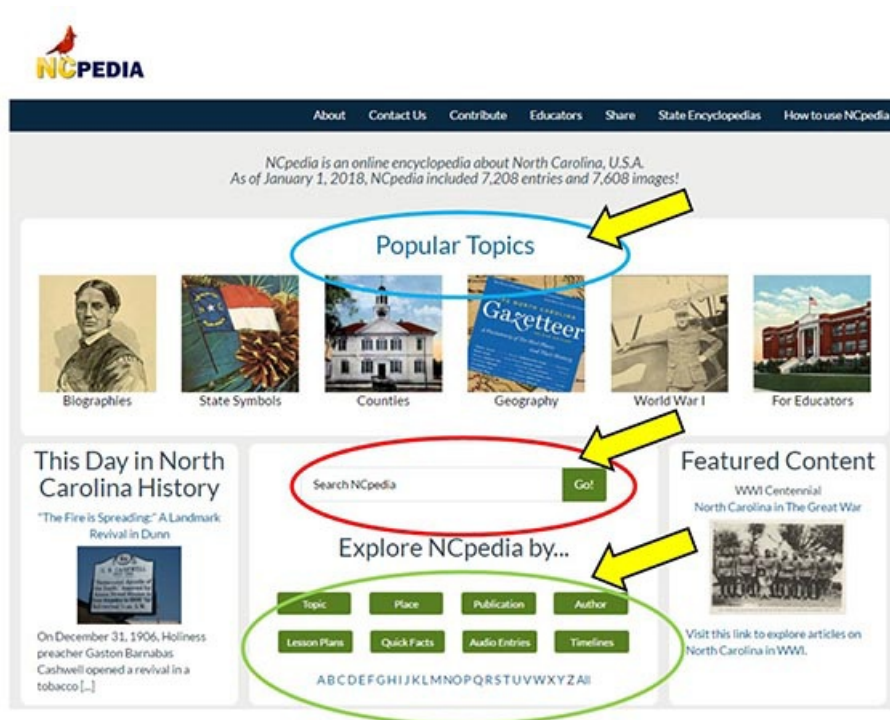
NCPEDIA

About Contact Us Contribute Educators Share State Encyclopedias How to use NCpedia

NCpedia is an online encyclopedia about North Carolina, U.S.A.
As of January 1, 2018, NCpedia included 7,208 entries and 7,608 images!

Popular Topics

Gazetteer

Biographies State Symbols Counties Geography World War I For Educators

This Day in North Carolina History

"The Fire is Spreading:" A Landmark Revival in Dunn

On December 31, 1906, Holiness preacher Gaston Barnabas Cashwell opened a revival in a tobacco [...]

Search NCpedia Go!

Explore NCpedia by...

Topic Place Publication Author
Lesson Plans Quick Facts Audio Entries Timelines

A B C D E F G H I J K L M N O P Q R S T U V W X Y Z All

Featured Content

WWI Centennial
North Carolina in The Great War

Visit this link to explore articles on North Carolina in WWI.